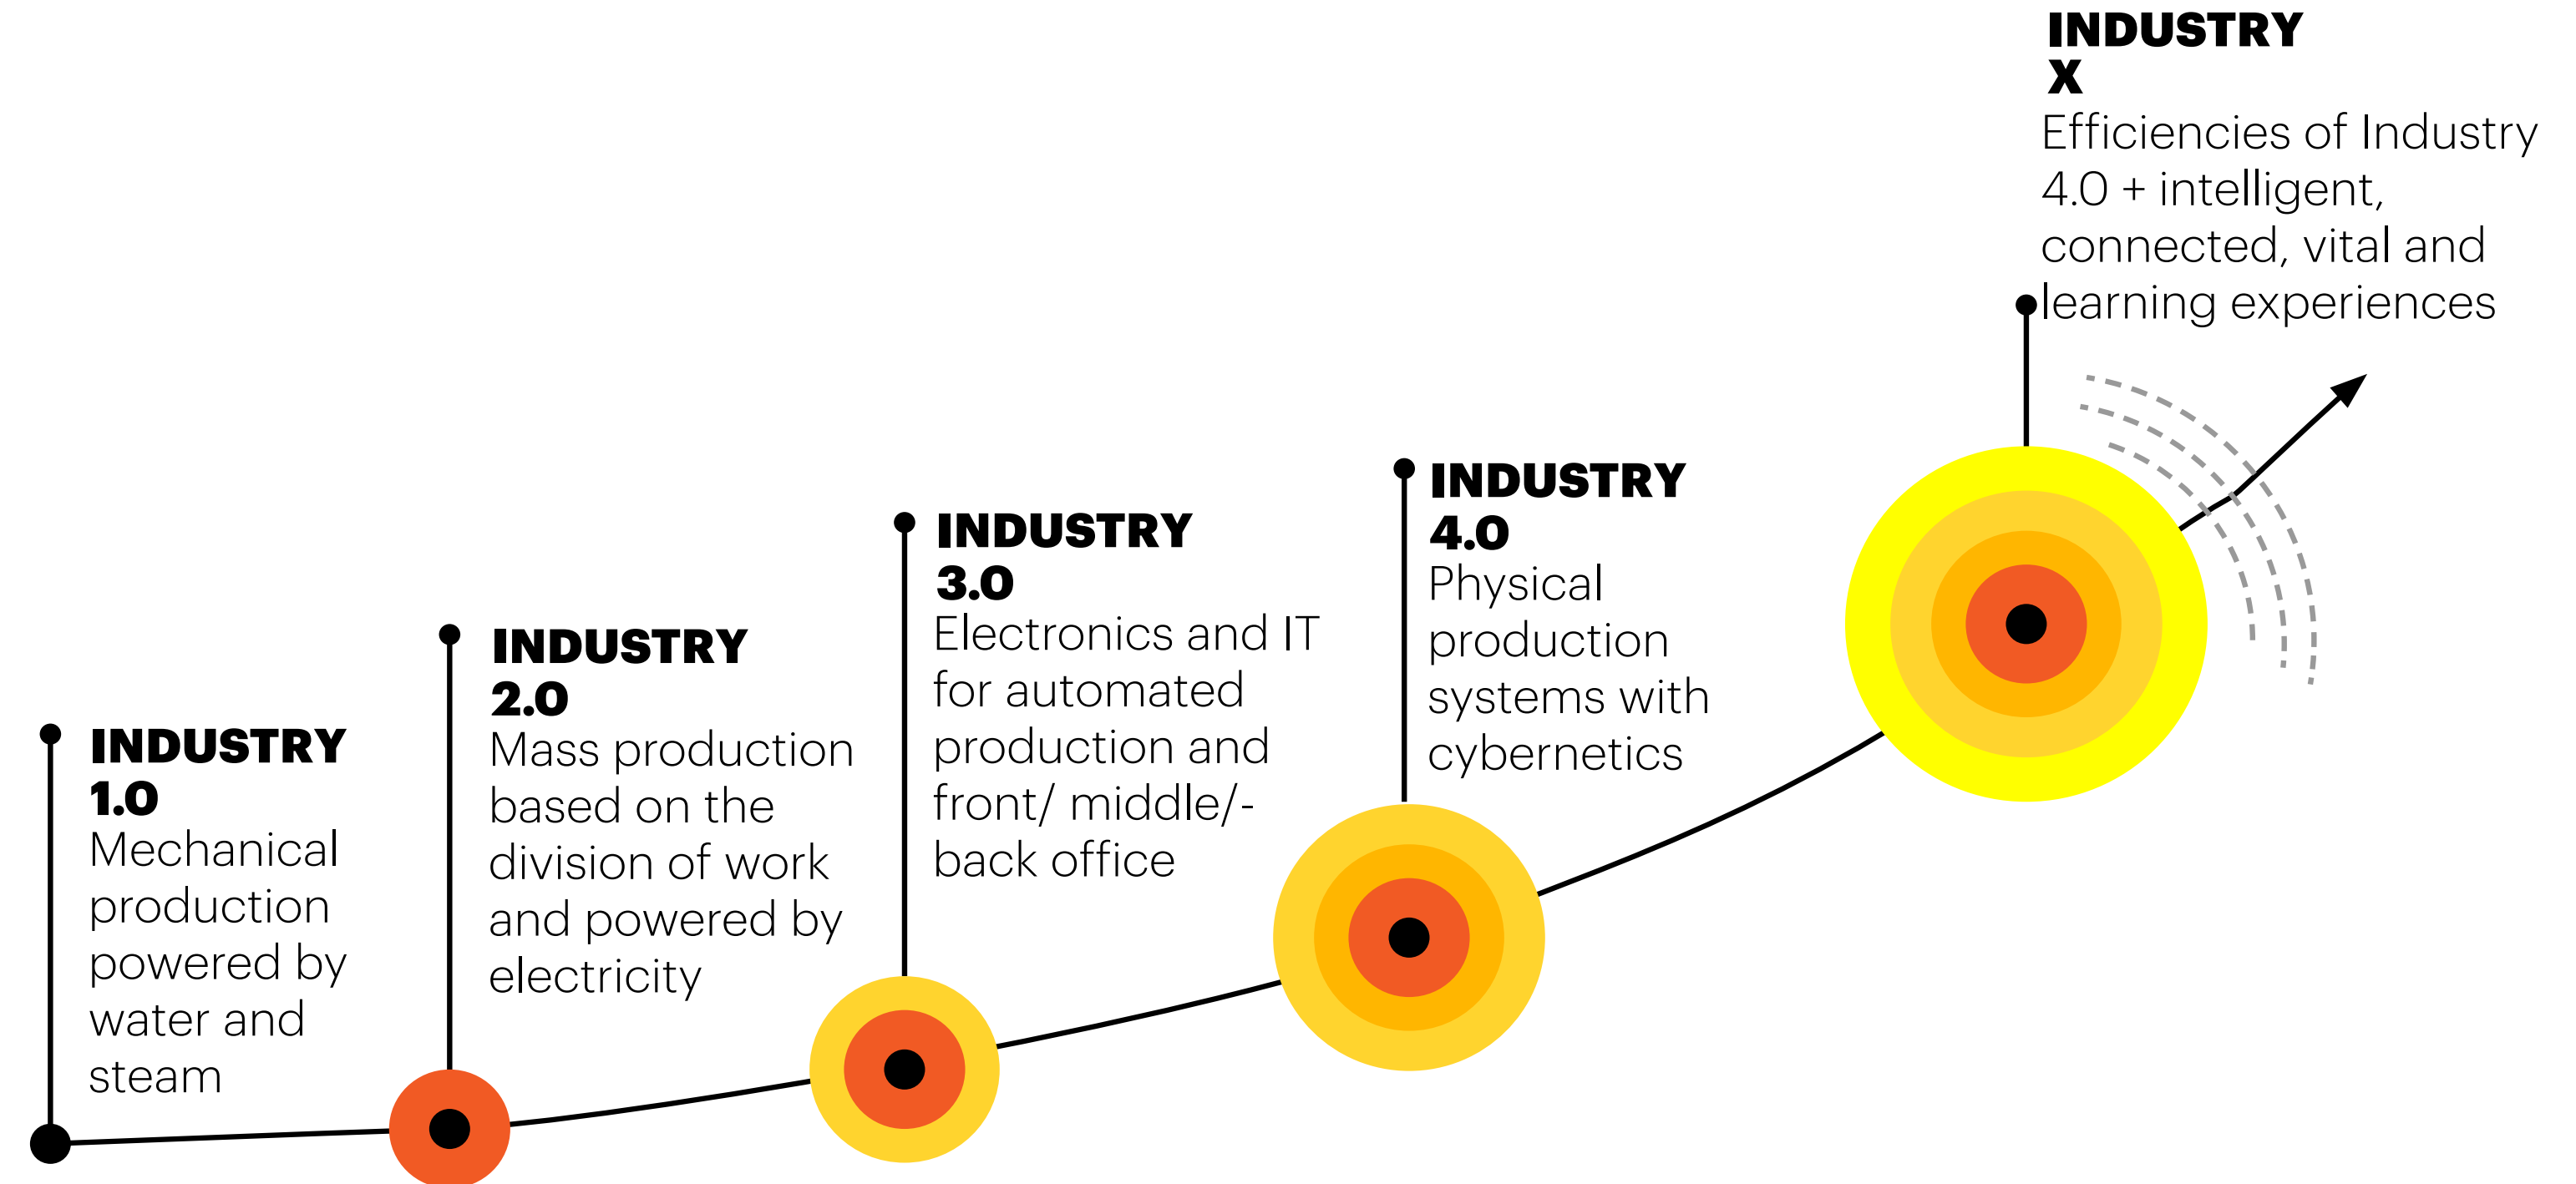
INDUSTRY 1.0
Mechanical production powered by water and steam

INDUSTRY 2.0
Mass production based on the division of work and powered by electricity

INDUSTRY 3.0
Electronics and IT for automated production and front/ middle/- back office

INDUSTRY 4.0
Physical production systems with cybernetics

INDUSTRY X
Efficiencies of Industry 4.0 + intelligent, connected, vital and learning experiences